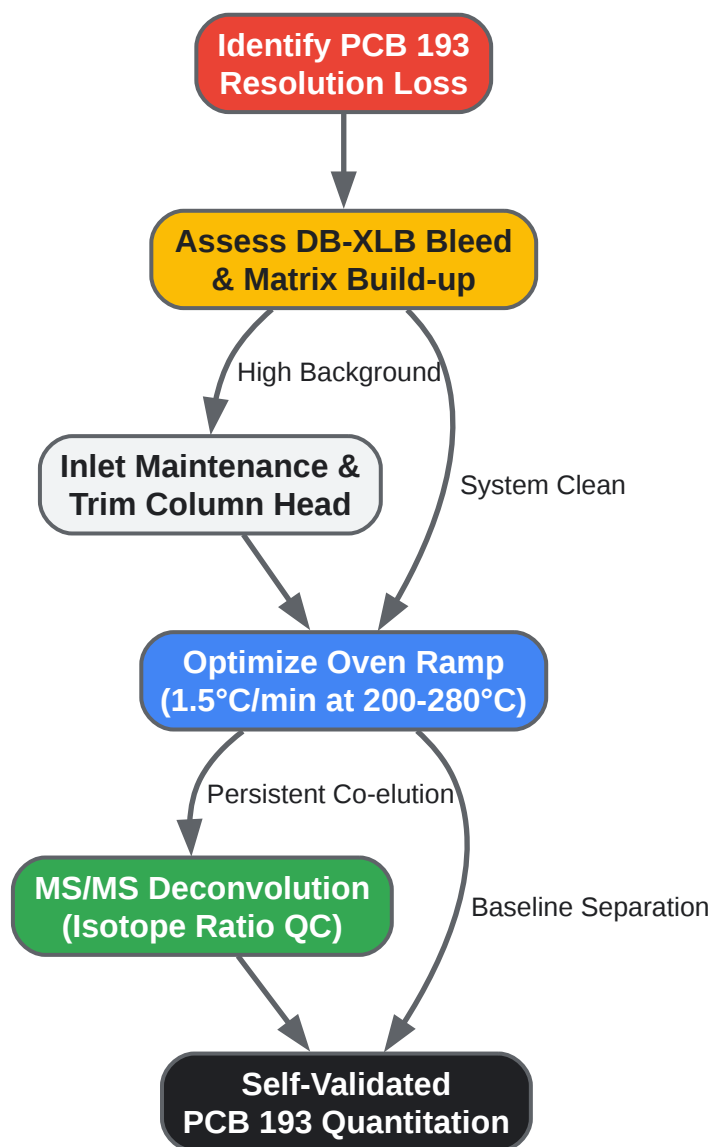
Identify PCB 193 Resolution Loss

Assess DB-XLB Bleed & Matrix Build-up

High Background

System Clean

Inlet Maintenance & Trim Column Head

Optimize Oven Ramp (1.5°C/min at 200-280°C)

Persistent Co-elution

Baseline Separation

MS/MS Deconvolution (Isotope Ratio QC)

Self-Validated PCB 193 Quantitation